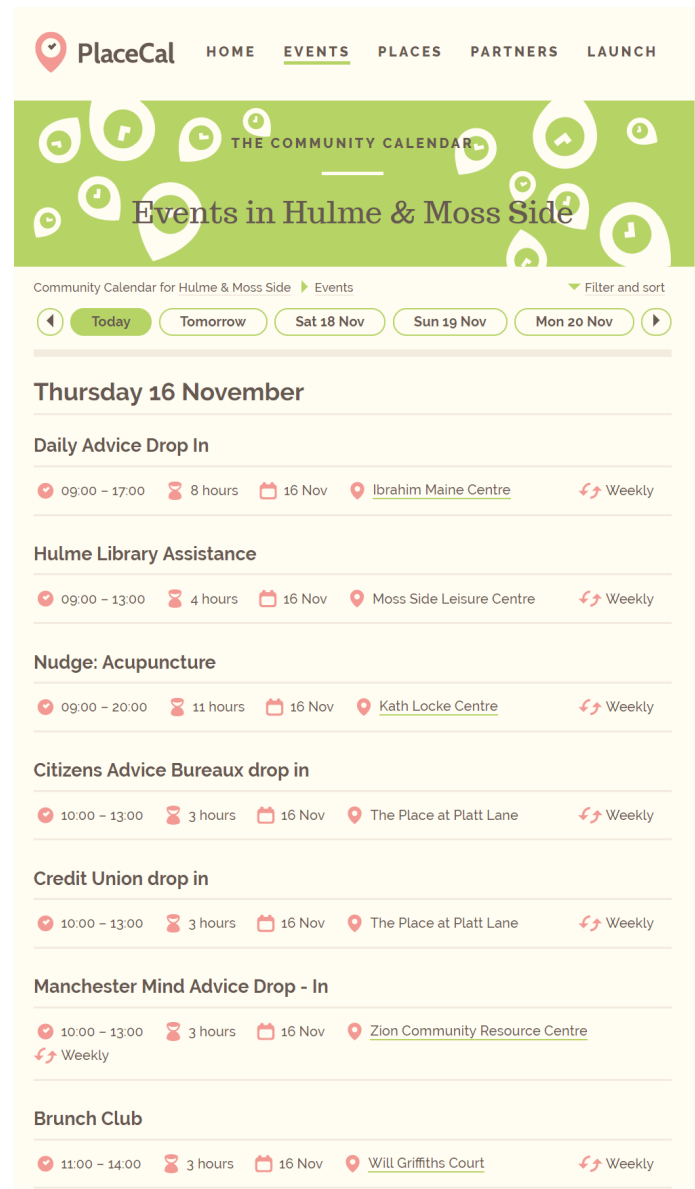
PlaceCal

HOME EVENTS PLACES PARTNERS LAUNCH

THE COMMUNITY CALENDAR

Events in Hulme & Moss Side

Community Calendar for Hulme & Moss Side Events

Filter and sort

Today Tomorrow Sat 18 Nov Sun 19 Nov Mon 20 Nov

Thursday 16 November

Daily Advice Drop In

09:00 – 17:00 8 hours 16 Nov Ibrahim Maine Centre Weekly

Hulme Library Assistance

09:00 – 13:00 4 hours 16 Nov Moss Side Leisure Centre Weekly

Nudge: Acupuncture

09:00 – 20:00 11 hours 16 Nov Kath Locke Centre Weekly

Citizens Advice Bureaux drop in

10:00 – 13:00 3 hours 16 Nov The Place at Platt Lane Weekly

Credit Union drop in

10:00 – 13:00 3 hours 16 Nov The Place at Platt Lane Weekly

Manchester Mind Advice Drop - In

10:00 – 13:00 3 hours 16 Nov Zion Community Resource Centre Weekly

Brunch Club

11:00 – 14:00 3 hours 16 Nov Will Griffiths Court Weekly